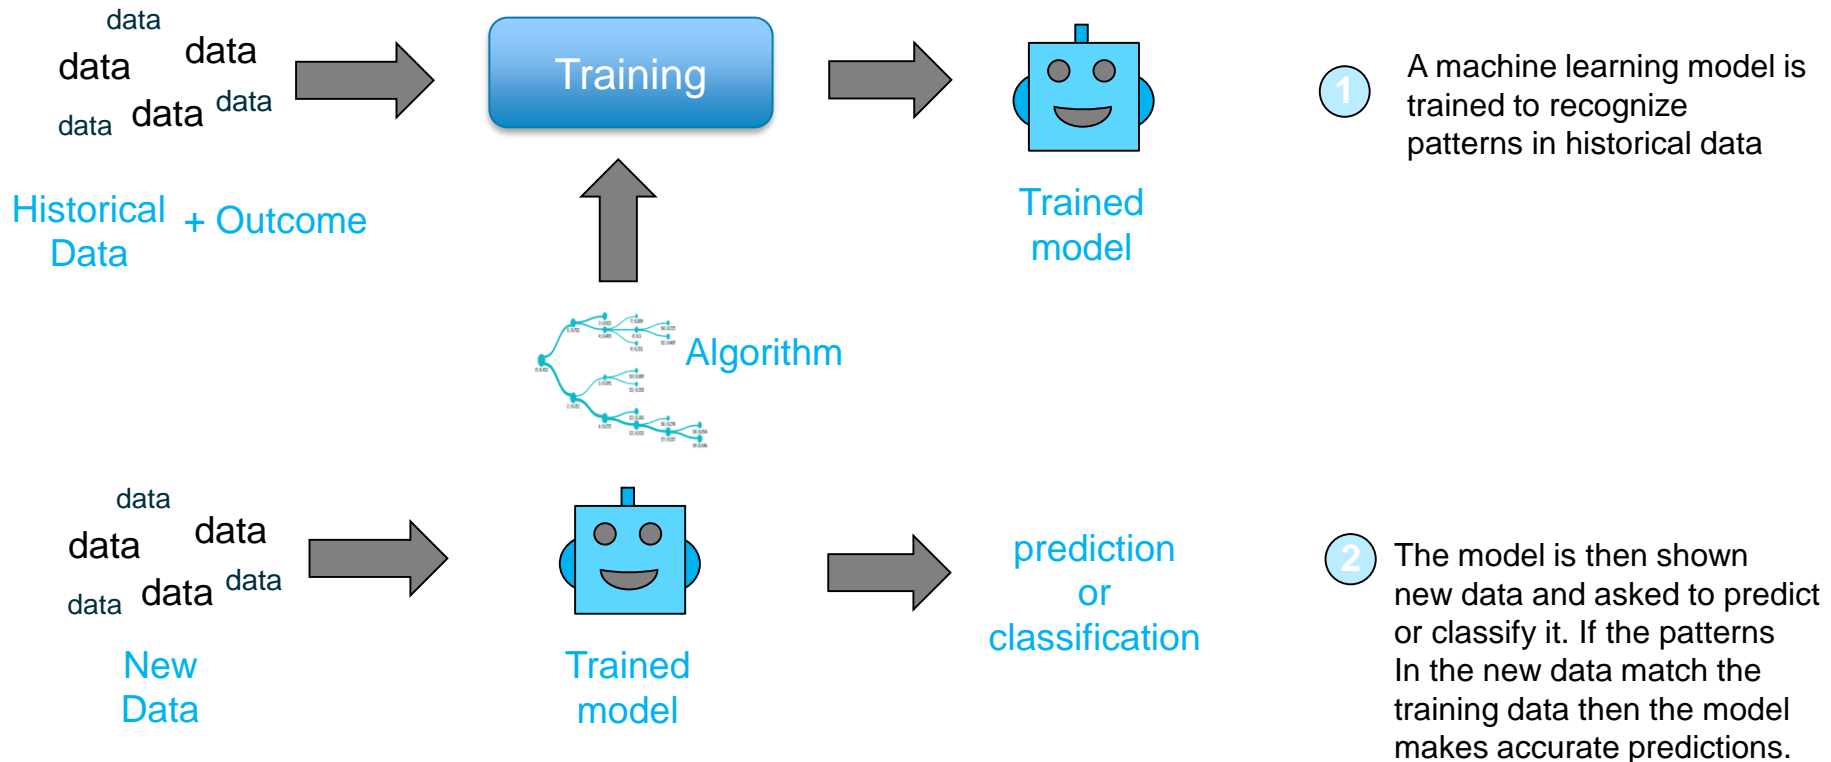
data
data data
data data data

Historical Data + Outcome

Training

Trained model

1 A machine learning model is trained to recognize patterns in historical data

Algorithm

data
data data
data data data

New Data

Trained model

prediction or classification

2 The model is then shown new data and asked to predict or classify it. If the patterns In the new data match the training data then the model makes accurate predictions.